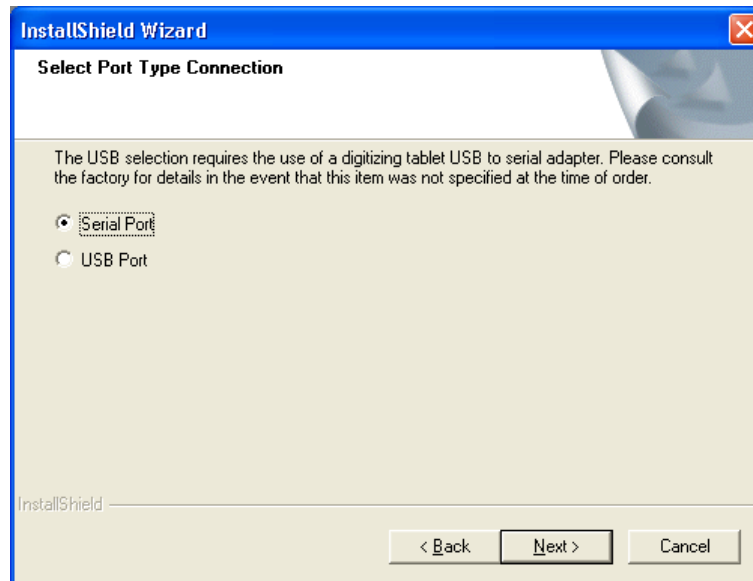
InstallShield Wizard

Select Port Type Connection

The USB selection requires the use of a digitizing tablet USB to serial adapter. Please consult the factory for details in the event that this item was not specified at the time of order.

Serial Port

USB Port

InstallShield

< Back

Next >

Cancel